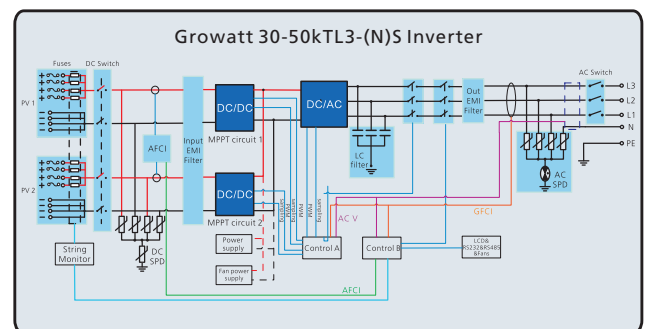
Growatt 30-50kTL3-(N)S Inverter

Fuses
DC Switch
PV 1
PV 2
AFCI
Input EMI Filter
DC/DC
MPPT circuit 1
DC/DC
MPPT circuit 2
DC/AC
LC filter
Out EMI Filter
AC Switch
L3
L2
L1
N
PE
AC SPD
DC SPD
String Monitor
Power supply
Fan power supply
PWM
PWM
PWM
PWM
Sampling
Sampling
Control A
Control B
AC V
GFCI
AFCI
LCD& RS232RS485 &Fans